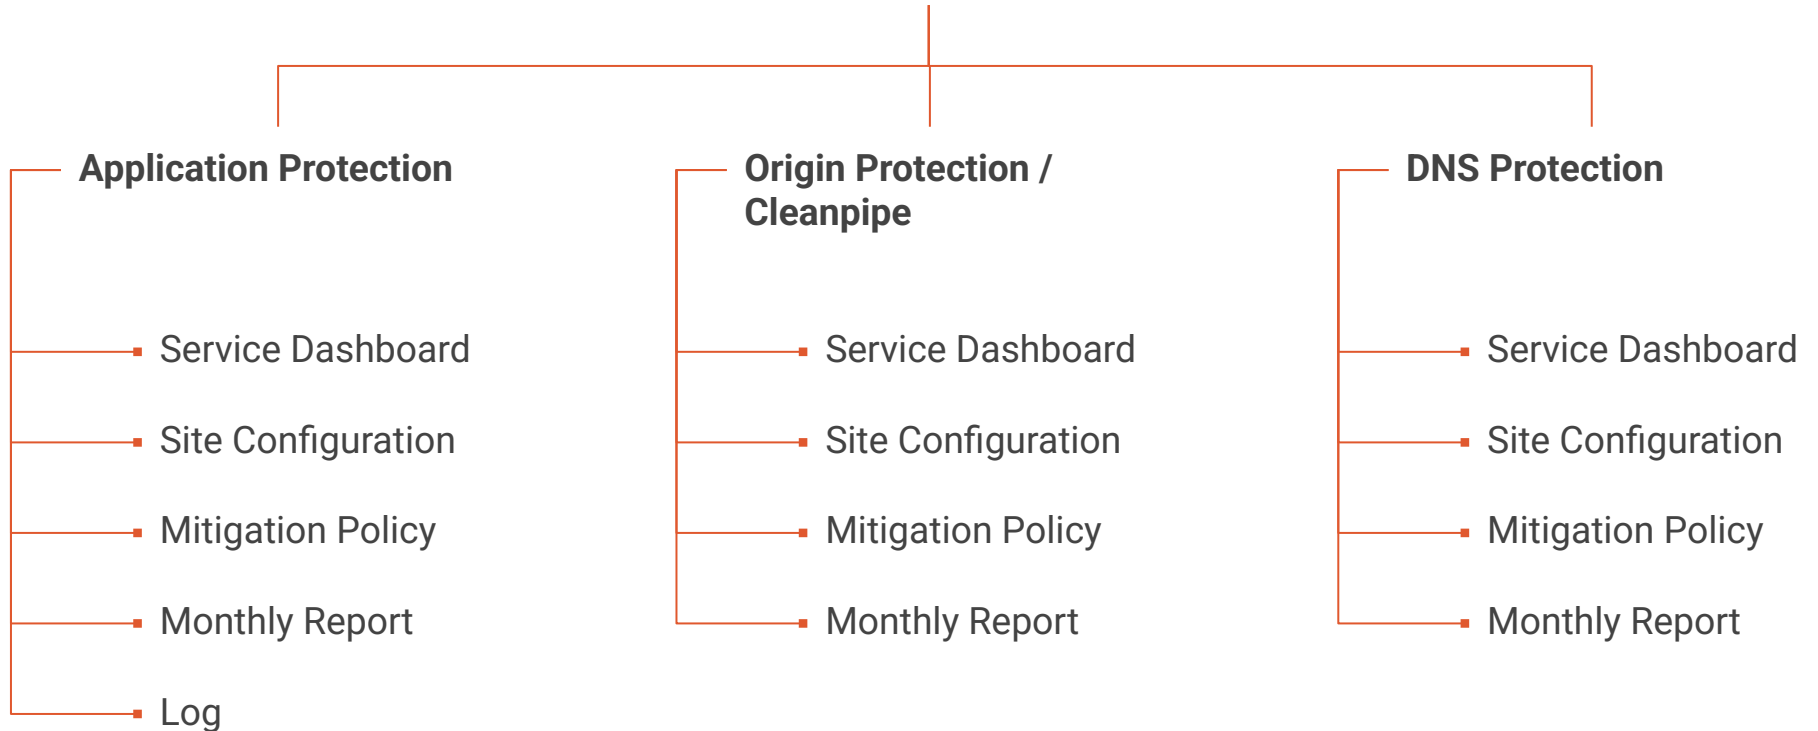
Application Protection

Service Dashboard

Site Configuration

Mitigation Policy

Monthly Report

Log

Origin Protection / Cleanpipe

Service Dashboard

Site Configuration

Mitigation Policy

Monthly Report

DNS Protection

Service Dashboard

Site Configuration

Mitigation Policy

Monthly Report